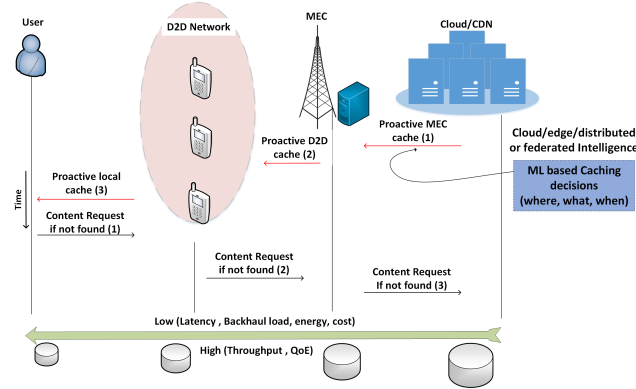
User

D2D Network

MEC

Cloud/CDN

Proactive MEC cache (1)

Proactive D2D cache (2)

Cloud/edge/distributed or federated Intelligence

ML based Caching decisions (where, what, when)

Proactive local cache (3)

Time

Content Request if not found (1)

Content Request if not found (2)

Content Request If not found (3)

Low (Latency , Backhaul load, energy, cost)

High (Throughput , QoE)